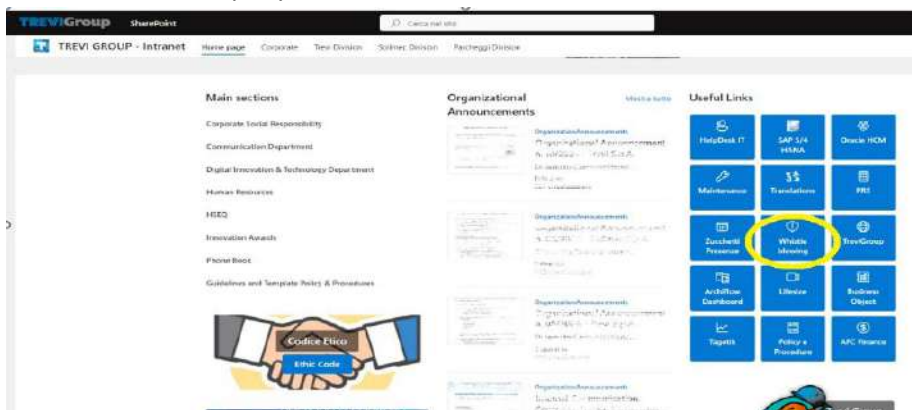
TREVIGroup SharePoint

Cerca nel sito

TREVI GROUP - Intranet Home page Corporate Trevi Division Soilmec Division Parcheggi Division

Main sections

Corporate Social Responsibility

Communication Department

Digital Innovation & Technology Department

Human Resources

HSEQ

Innovation Awards

Phone Book

Guidelines and Template Policy & Procedures

Codice Etico

Ethic Code

Organizational Announcements

Mostra tutto

OrganizationalAnnouncements

Organizational Announcement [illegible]

OrganizationalAnnouncements

Organizational Announcement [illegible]

OrganizationalAnnouncements

Organizational Announcement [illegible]

OrganizationalAnnouncements

Internal Communication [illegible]

Useful Links

HelpDesk IT

SAP S/4 HANA

Oracle HCM

Maintenance

Translations

PBI

Zucchetti Presenze

Whistle blowing

TreviGroup

ArchiFlow Dashboard

Lifesize

Business Object

Tagetik

Policy e Procedure

APC Finance